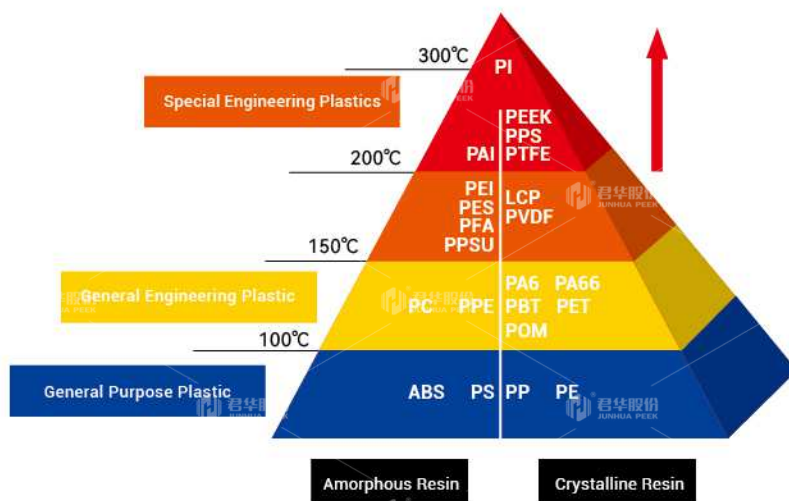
300℃
PI
Special Engineering Plastics
PEEK
PPS
PTFE
PAI
200℃
PEI
PES
PFA
PPSU
LCP
PVDF
150℃
General Engineering Plastic
PA6
PA66
PBT
PET
PC
PPE
POM
100℃
General Purpose Plastic
ABS
PS
PP
PE
Amorphous Resin
Crystalline Resin
君华股份 JUNHUA PEEK
君华股份 JUNHUA PEEK
君华股份 JUNHUA PEEK
君华股份 JUNHUA PEEK
君华股份 JUNHUA PEEK